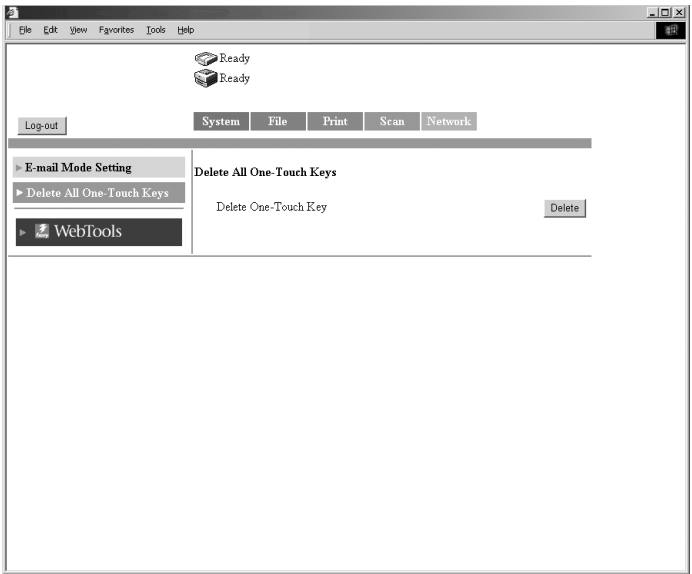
File Edit View Favorites Tools Help

Ready
Ready

Log-out

System File Print Scan Network

E-mail Mode Setting
Delete All One-Touch Keys

WebTools

Delete All One-Touch Keys

Delete One-Touch Key

Delete